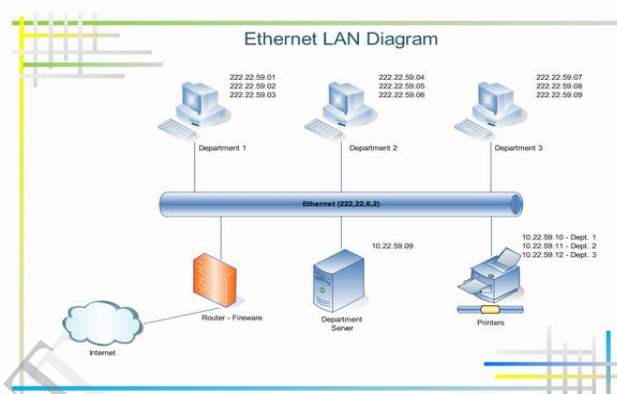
Ethernet LAN Diagram

222.22.59.01
222.22.59.02
222.22.59.03

Department 1

222.22.59.04
222.22.59.05
222.22.59.06

Department 2

222.22.59.07
222.22.59.08
222.22.59.09

Department 3

Ethernet (222,22,0,2)

10.22.59.09

10.22.59.10 - Dept. 1
10.22.59.11 - Dept. 2
10.22.59.12 - Dept. 3

Router - Fireware

Department Server

Printers

Internet